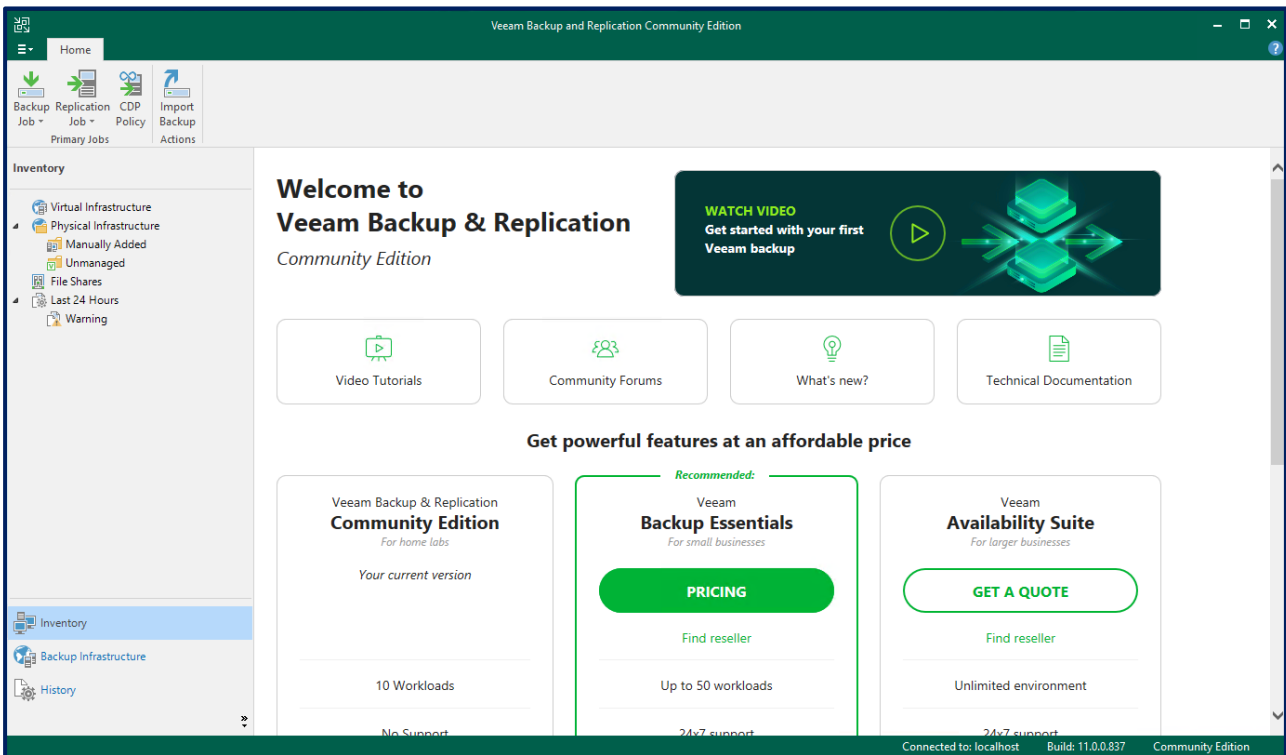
Veeam Backup and Replication Community Edition

Home

Backup Job
Replication Job
CDP Policy
Primary Jobs
Import Backup
Actions

Inventory

Virtual Infrastructure
Physical Infrastructure
Manually Added
Unmanaged
File Shares
Last 24 Hours
Warning

Inventory
Backup Infrastructure
History

Welcome to
Veeam Backup & Replication
Community Edition

WATCH VIDEO
Get started with your first Veeam backup

Video Tutorials
Community Forums
What's new?
Technical Documentation

Get powerful features at an affordable price

| Veeam Backup & Replication<br>Community Edition<br>For home labs | Recommended:<br>Veeam<br>Backup Essentials<br>For small businesses | Veeam<br>Availability Suite<br>For larger businesses |
|---|---|---|
| Your current version | PRICING | GET A QUOTE |
| | Find reseller | Find reseller |
| 10 Workloads | Up to 50 workloads | Unlimited environment |
| No Support | 24x7 support | 24x7 support |

Connected to: localhost   Build: 11.0.0.837   Community Edition